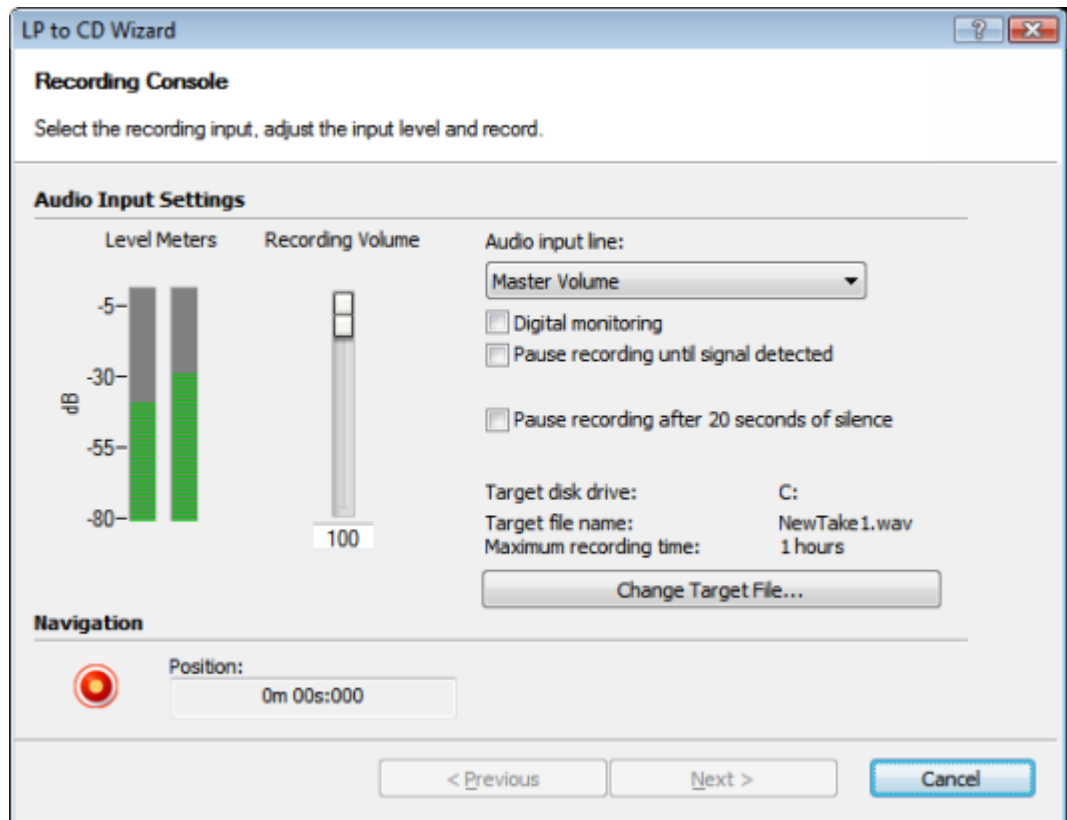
LP to CD Wizard

?

Recording Console

Select the recording input, adjust the input level and record.

Audio Input Settings

Level Meters

Recording Volume

dB

-5

-30

-55

-80

100

Audio input line:

Master Volume

Digital monitoring

Pause recording until signal detected

Pause recording after 20 seconds of silence

Target disk drive: C:

Target file name: NewTake1.wav

Maximum recording time: 1 hours

Change Target File...

Navigation

Position:

0m 00s:000

< Previous

Next >

Cancel